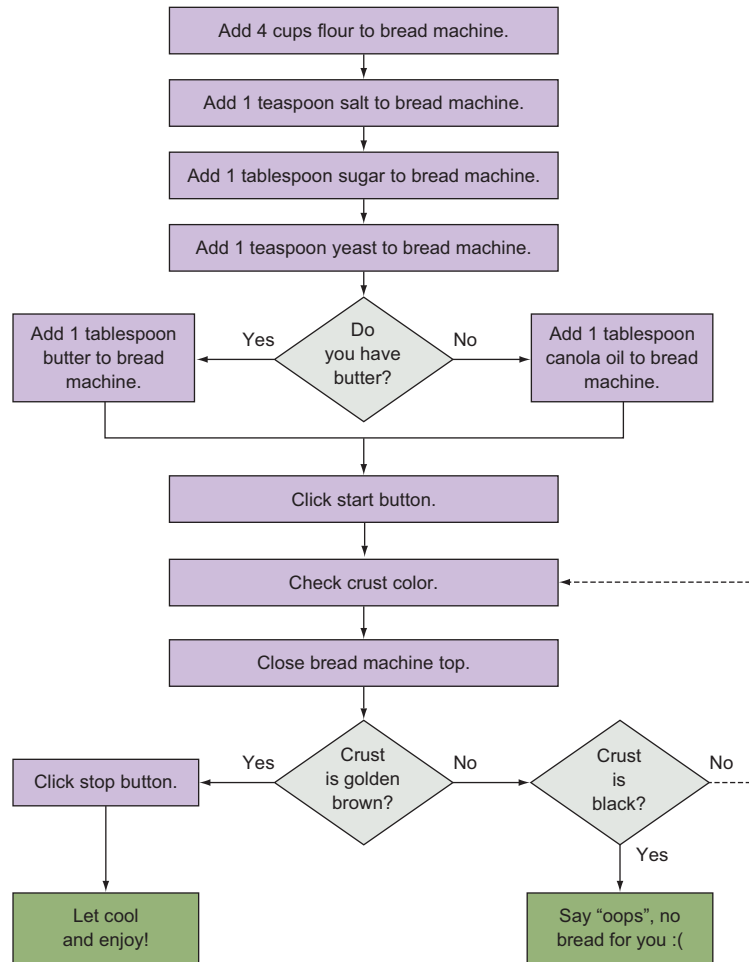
Add 4 cups flour to bread machine.

Add 1 teaspoon salt to bread machine.

Add 1 tablespoon sugar to bread machine.

Add 1 teaspoon yeast to bread machine.

Do you have butter?

Yes

Add 1 tablespoon butter to bread machine.

No

Add 1 tablespoon canola oil to bread machine.

Click start button.

Check crust color.

Close bread machine top.

Crust is golden brown?

Yes

Click stop button.

Let cool and enjoy!

No

Crust is black?

No

Yes

Say "oops", no bread for you :(